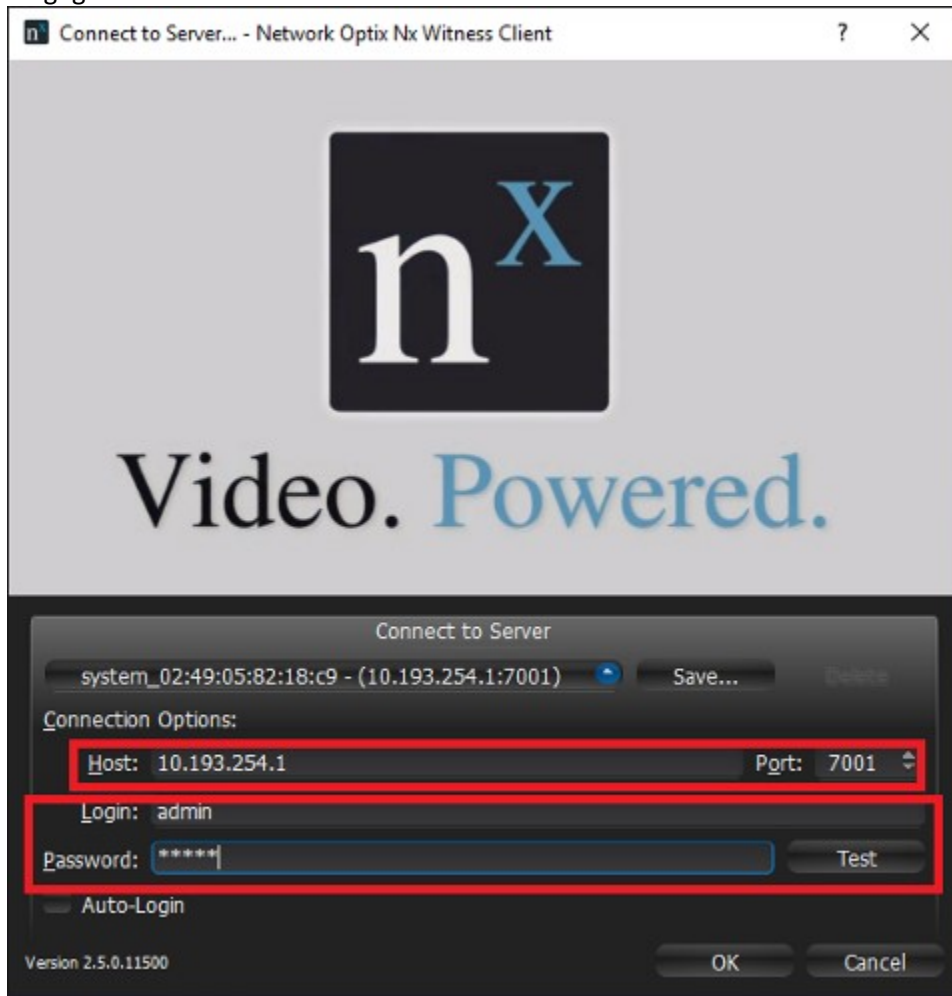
Connect to Server... - Network Optix Nx Witness Client

?

nx

Video. Powered.

Connect to Server

system_02:49:05:82:18:c9 - (10.193.254.1:7001)

Save...

Delete

Connection Options:

Host: 10.193.254.1

Port: 7001

Login: admin

Password: *****

Test

Auto-Login

Version 2.5.0.11500

OK

Cancel